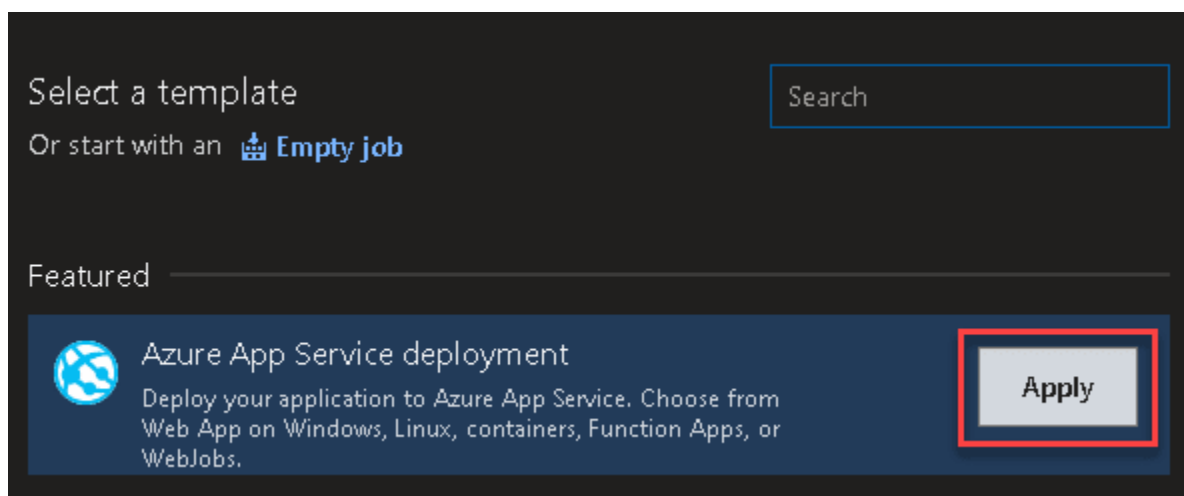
Select a template

Or start with an Empty job

Search

Featured

Azure App Service deployment

Deploy your application to Azure App Service. Choose from Web App on Windows, Linux, containers, Function Apps, or WebJobs.

Apply